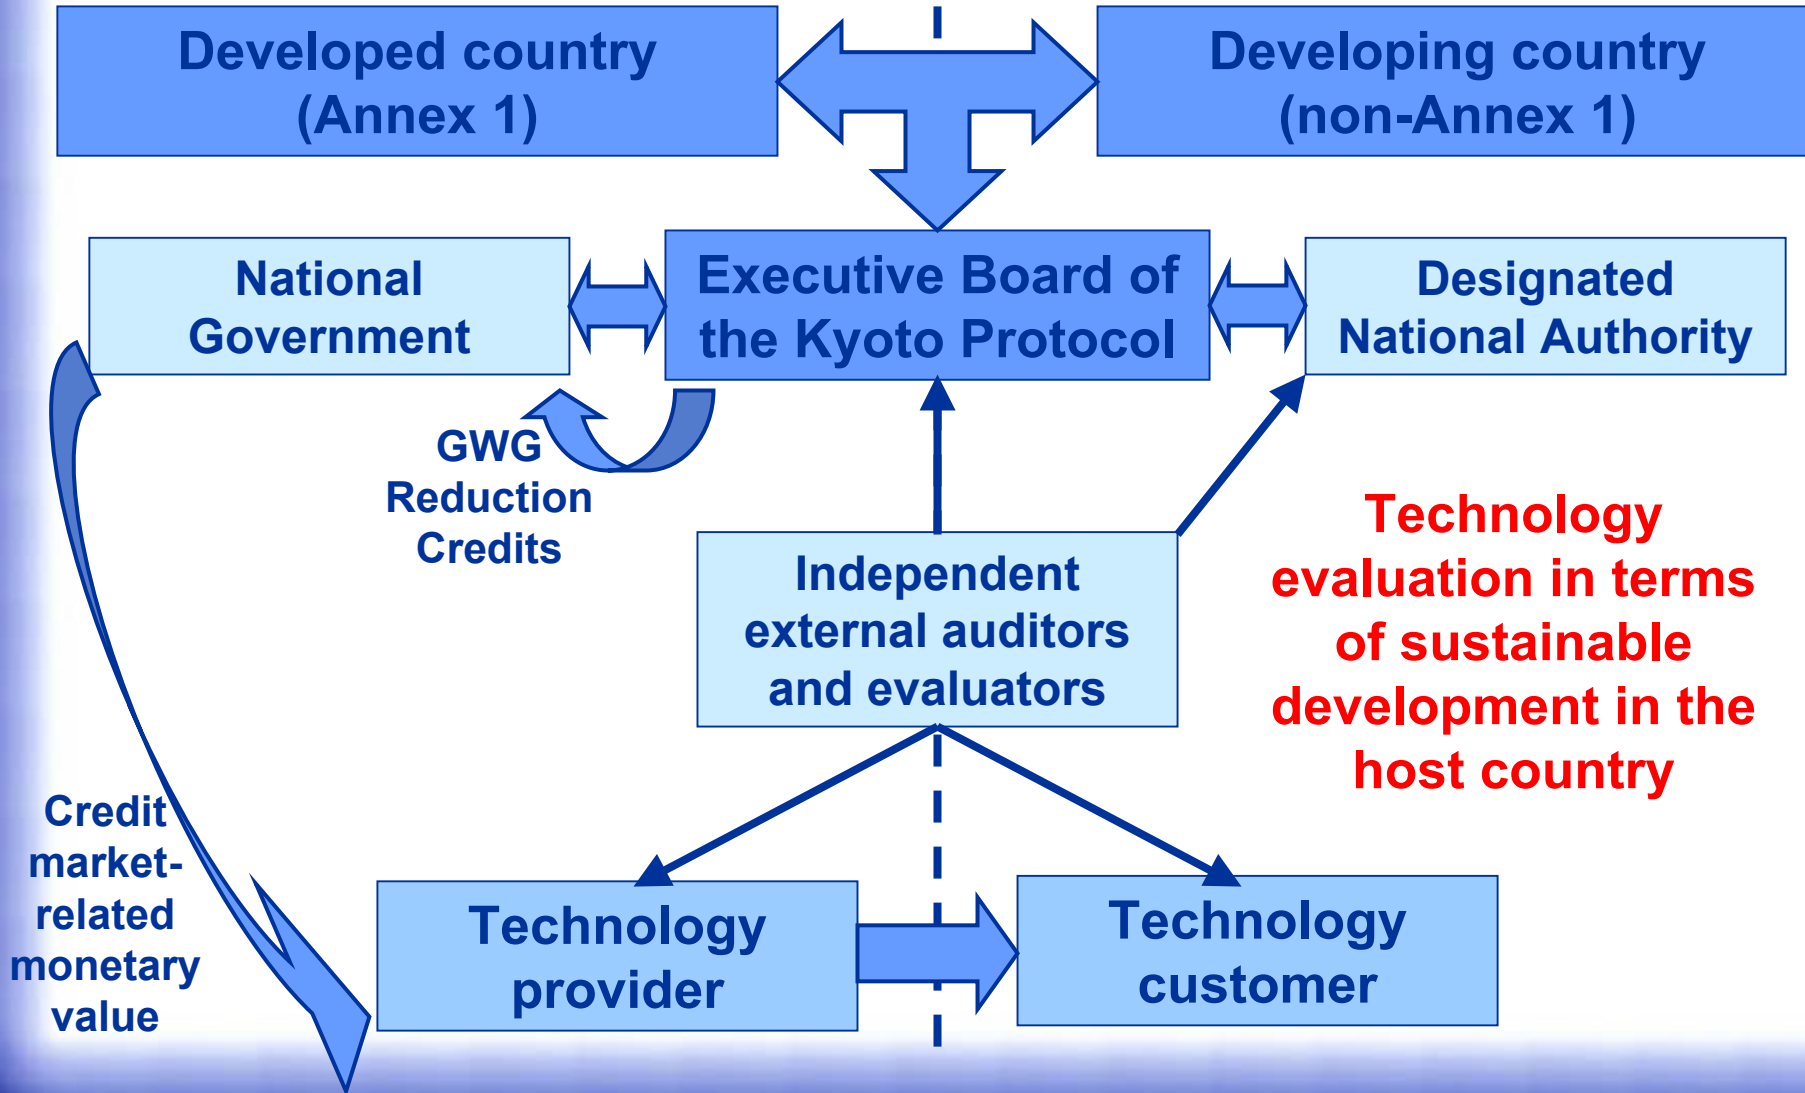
Developed country (Annex 1)

Developing country (non-Annex 1)

National Government

Executive Board of the Kyoto Protocol

Designated National Authority

GWG Reduction Credits

Independent external auditors and evaluators

Technology evaluation in terms of sustainable development in the host country

Credit market-related monetary value

Technology provider

Technology customer